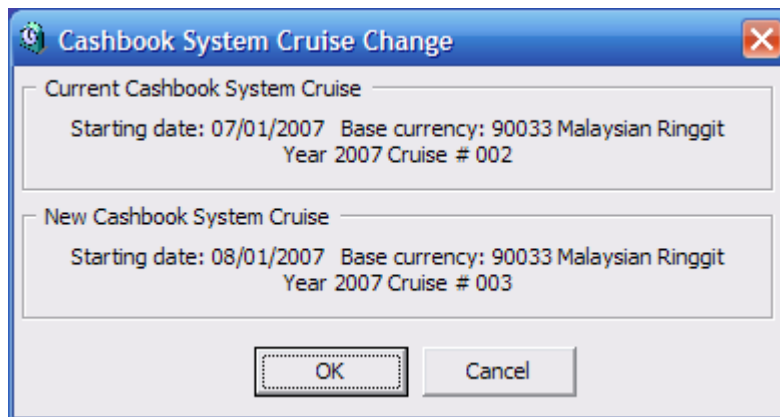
Cashbook System Cruise Change

Current Cashbook System Cruise

Starting date: 07/01/2007 Base currency: 90033 Malaysian Ringgit
Year 2007 Cruise # 002

New Cashbook System Cruise

Starting date: 08/01/2007 Base currency: 90033 Malaysian Ringgit
Year 2007 Cruise # 003

OK

Cancel